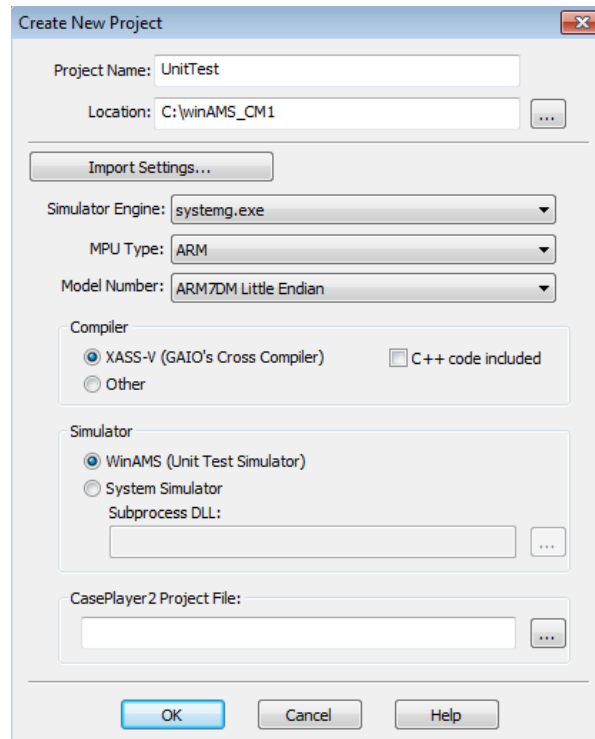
Create New Project

Project Name: UnitTest

Location: C:\winAMS_CM1 ...

Import Settings...

Simulator Engine: systemg.exe

MPU Type: ARM

Model Number: ARM7DM Little Endian

Compiler

XASS-V (GAIO's Cross Compiler)

C++ code included

Other

Simulator

WinAMS (Unit Test Simulator)

System Simulator

Subprocess DLL:

...

CasePlayer2 Project File:

...

OK

Cancel

Help